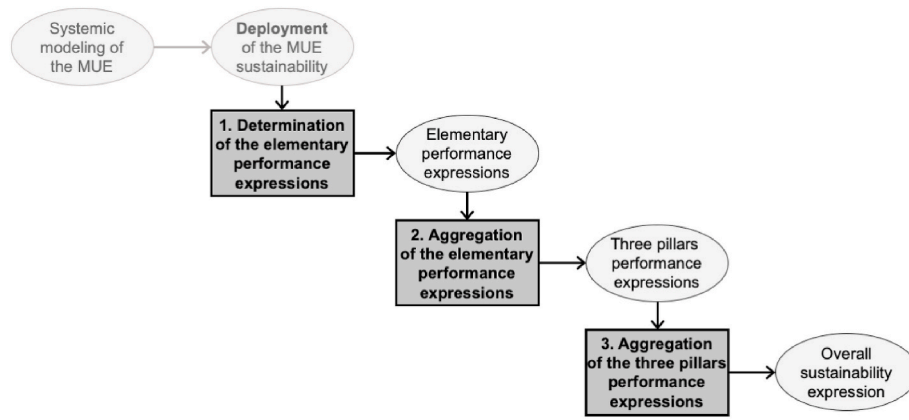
Systemic modeling of the MUE

Deployment of the MUE sustainability

1. Determination of the elementary performance expressions

Elementary performance expressions

2. Aggregation of the elementary performance expressions

Three pillars performance expressions

3. Aggregation of the three pillars performance expressions

Overall sustainability expression